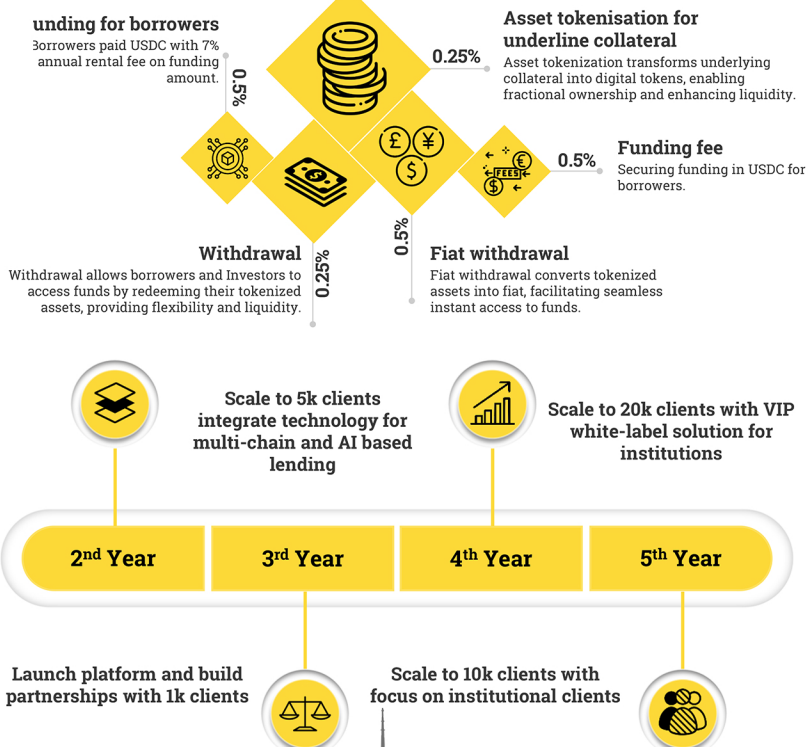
unding for borrowers
Borrowers paid USDC with 7% annual rental fee on funding amount.

0.5%

Asset tokenisation for underline collateral
Asset tokenization transforms underlying collateral into digital tokens, enabling fractional ownership and enhancing liquidity.

0.25%

FEES

Funding fee
Securing funding in USDC for borrowers.

0.5%

Withdrawal
Withdrawal allows borrowers and Investors to access funds by redeeming their tokenized assets, providing flexibility and liquidity.

0.25%

0.5%

Fiat withdrawal
Fiat withdrawal converts tokenized assets into fiat, facilitating seamless instant access to funds.

Scale to 5k clients integrate technology for multi-chain and AI based lending

Scale to 20k clients with VIP white-label solution for institutions

2$^{nd}$ Year
3$^{rd}$ Year
4$^{th}$ Year
5$^{th}$ Year

Launch platform and build partnerships with 1k clients

Scale to 10k clients with focus on institutional clients